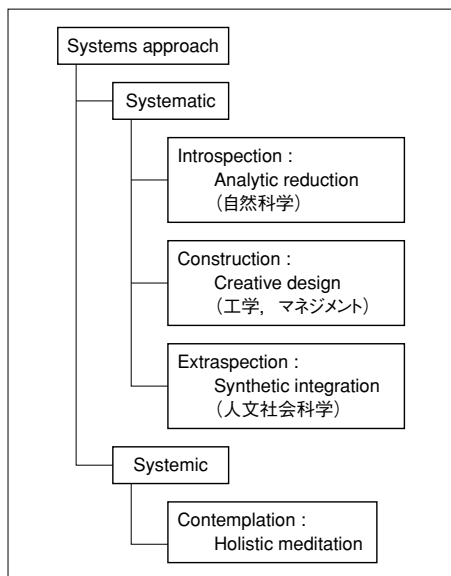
Systems approach

Systematic

Introspection :
Analytic reduction
（自然科学）

Construction :
Creative design
（工学, マネジメント）

Extraspection :
Synthetic integration
（人文社会科学）

Systemic

Contemplation :
Holistic meditation